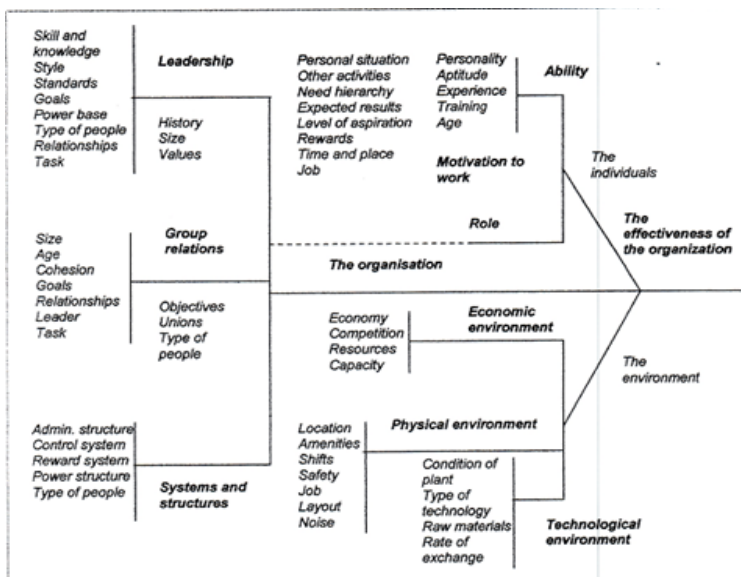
Skill and knowledge
Style
Standards
Goals
Power base
Type of people
Relationships
Task

Leadership

History
Size
Values

Personal situation
Other activities
Need hierarchy
Expected results
Level of aspiration
Rewards
Time and place
Job

Personality
Aptitude
Experience
Training
Age

Ability

Motivation to work

The individuals

Role

The effectiveness of the organization

Size
Age
Cohesion
Goals
Relationships
Leader
Task

Group relations

The organisation

Objectives
Unions
Type of people

Economy
Competition
Resources
Capacity

Economic environment

The environment

Admin. structure
Control system
Reward system
Power structure
Type of people

Systems and structures

Location
Amenities
Shifts
Safety
Job
Layout
Noise

Physical environment

Condition of plant
Type of technology
Raw materials
Rate of exchange

Technological environment